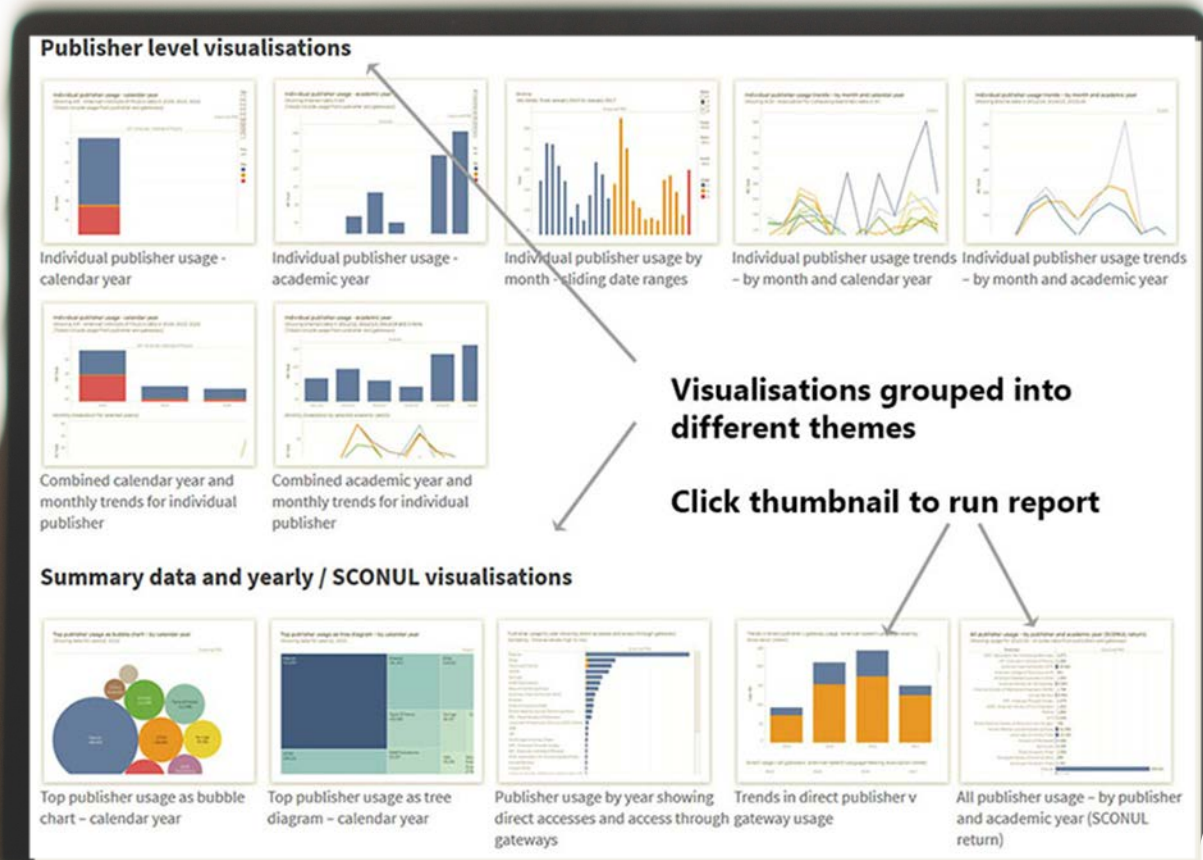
Publisher level visualisations

Individual publisher usage - calendar year

Individual publisher usage - academic year

Individual publisher usage by month - sliding date ranges

Individual publisher usage trends – by month and calendar year

Individual publisher usage trends – by month and academic year

Combined calendar year and monthly trends for individual publisher

Combined academic year and monthly trends for individual publisher

Visualisations grouped into different themes

Click thumbnail to run report

Summary data and yearly / SCONUL visualisations

Top publisher usage as bubble chart – calendar year

Top publisher usage as tree diagram – calendar year

Publisher usage by year showing direct accesses and access through gateways

Trends in direct publisher v gateway usage

All publisher usage – by publisher and academic year (SCONUL return)